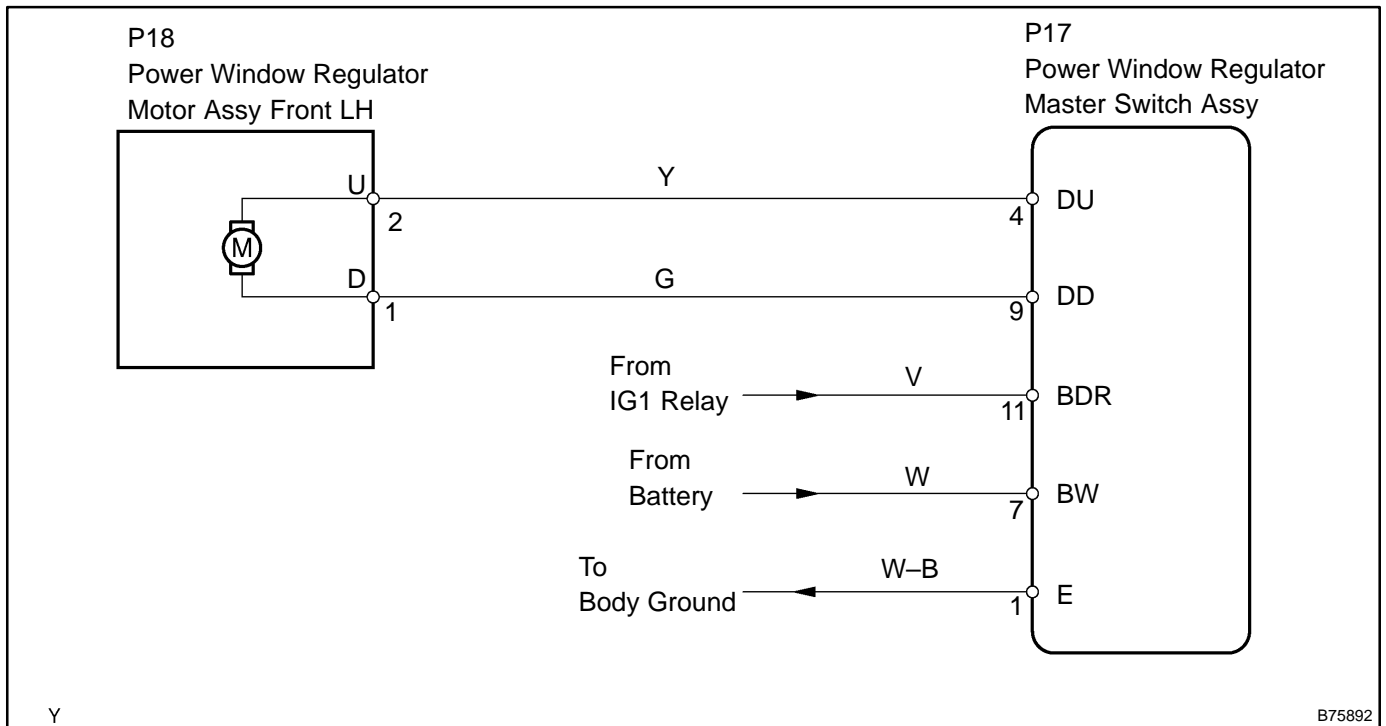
P18
Power Window Regulator
Motor Assy Front LH

P17
Power Window Regulator
Master Switch Assy

M

U
2

D
1

Y

G

4
DU

9
DD

From
IG1 Relay

V

11
BDR

From
Battery

W

7
BW

To
Body Ground

W–B

1
E

Y

B75892